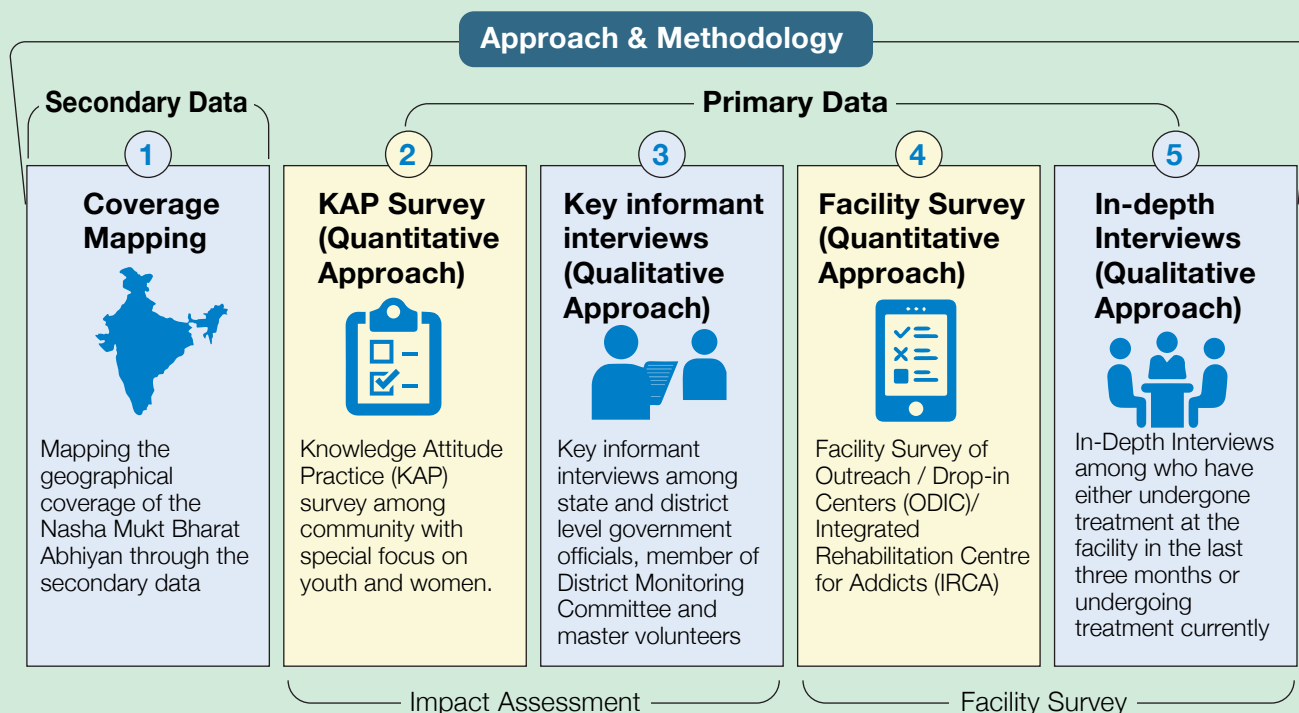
Approach & Methodology

Secondary Data

Primary Data

1

Coverage Mapping

Mapping the geographical coverage of the Nasha Mukt Bharat Abhiyan through the secondary data

2

KAP Survey (Quantitative Approach)

Knowledge Attitude Practice (KAP) survey among community with special focus on youth and women.

3

Key informant interviews (Qualitative Approach)

Key informant interviews among state and district level government officials, member of District Monitoring Committee and master volunteers

4

Facility Survey (Quantitative Approach)

Facility Survey of Outreach / Drop-in Centers (ODIC)/ Integrated Rehabilitation Centre for Addicts (IRCA)

5

In-depth Interviews (Qualitative Approach)

In-Depth Interviews among who have either undergone treatment at the facility in the last three months or undergoing treatment currently

Impact Assessment

Facility Survey